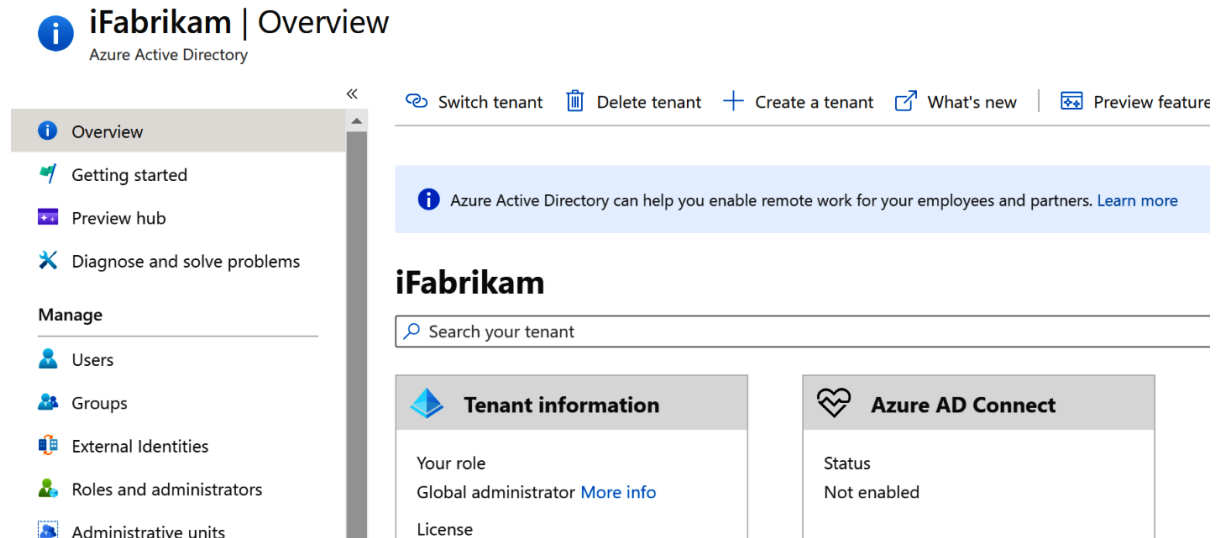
iFabrikam | Overview
Azure Active Directory

«

Overview
Getting started
Preview hub
Diagnose and solve problems

Manage
Users
Groups
External Identities
Roles and administrators
Administrative units

Switch tenant
Delete tenant
Create a tenant
What's new
Preview feature

Azure Active Directory can help you enable remote work for your employees and partners. Learn more

iFabrikam

Search your tenant

Tenant information

Your role
Global administrator More info
License

Azure AD Connect

Status
Not enabled